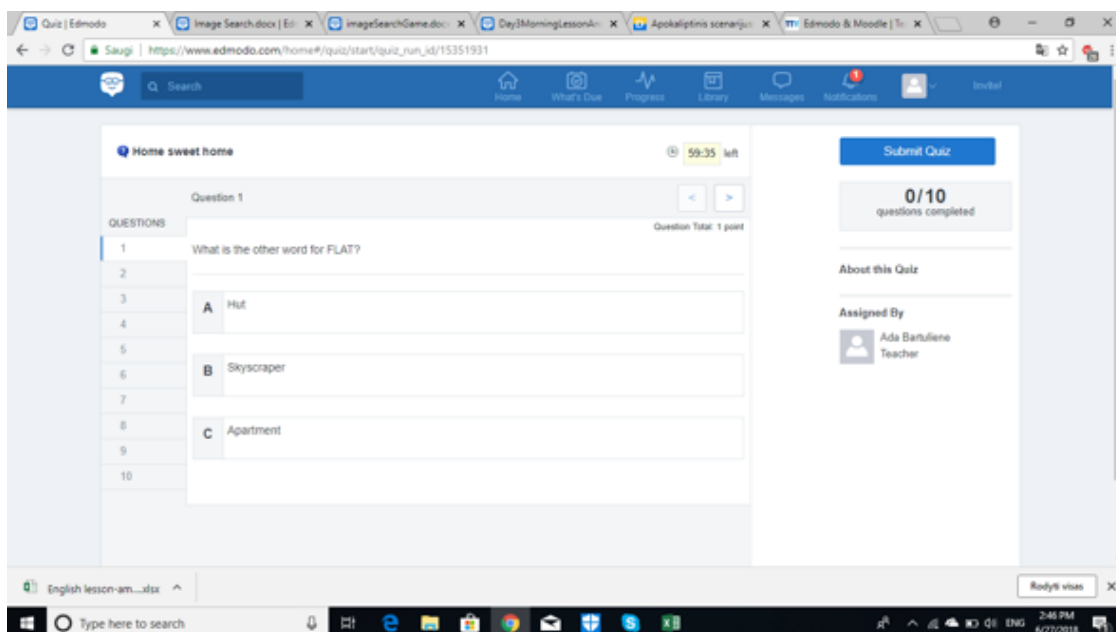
Quiz | Edmodo × Image Search.docx | Ed × imageSearchGame.doc × Day3MorningLessonAn × Apokaliptinis scenarijus × Edmodo & Moodle | Te ×

Saugi | https://www.edmodo.com/home#/quiz/start/quiz_run_id/15351931

Search

Home What's Due Progress Library Messages Notifications Invite!

Home sweet home

59:35 left

Submit Quiz

Question 1

QUESTIONS

Question Total: 1 point

0/10
questions completed

1

What is the other word for FLAT?

2

About this Quiz

3

A Hut

4

Assigned By

5

Ada Bartuliene
Teacher

6

B Skyscraper

7

8

C Apartment

9

10

English lesson-am....xlsx ^

Rodyti visus

Type here to search

ENG 2:46 PM 6/27/2018